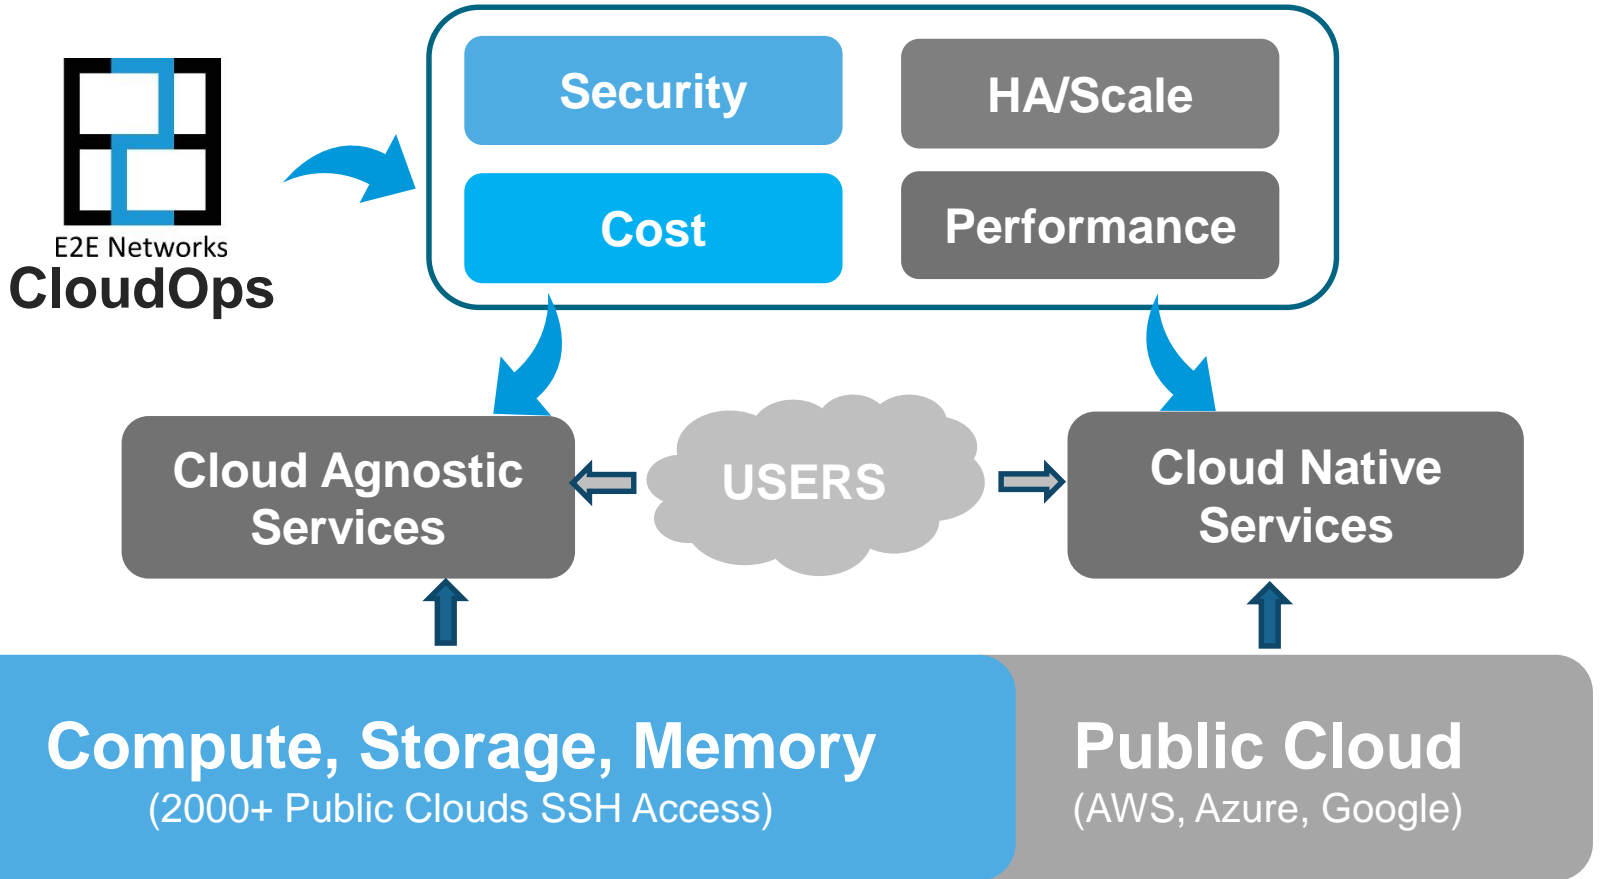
E2E Networks
CloudOps

Security

HA/Scale

Cost

Performance

Cloud Agnostic Services

USERS

Cloud Native Services

Compute, Storage, Memory
(2000+ Public Clouds SSH Access)

Public Cloud
(AWS, Azure, Google)